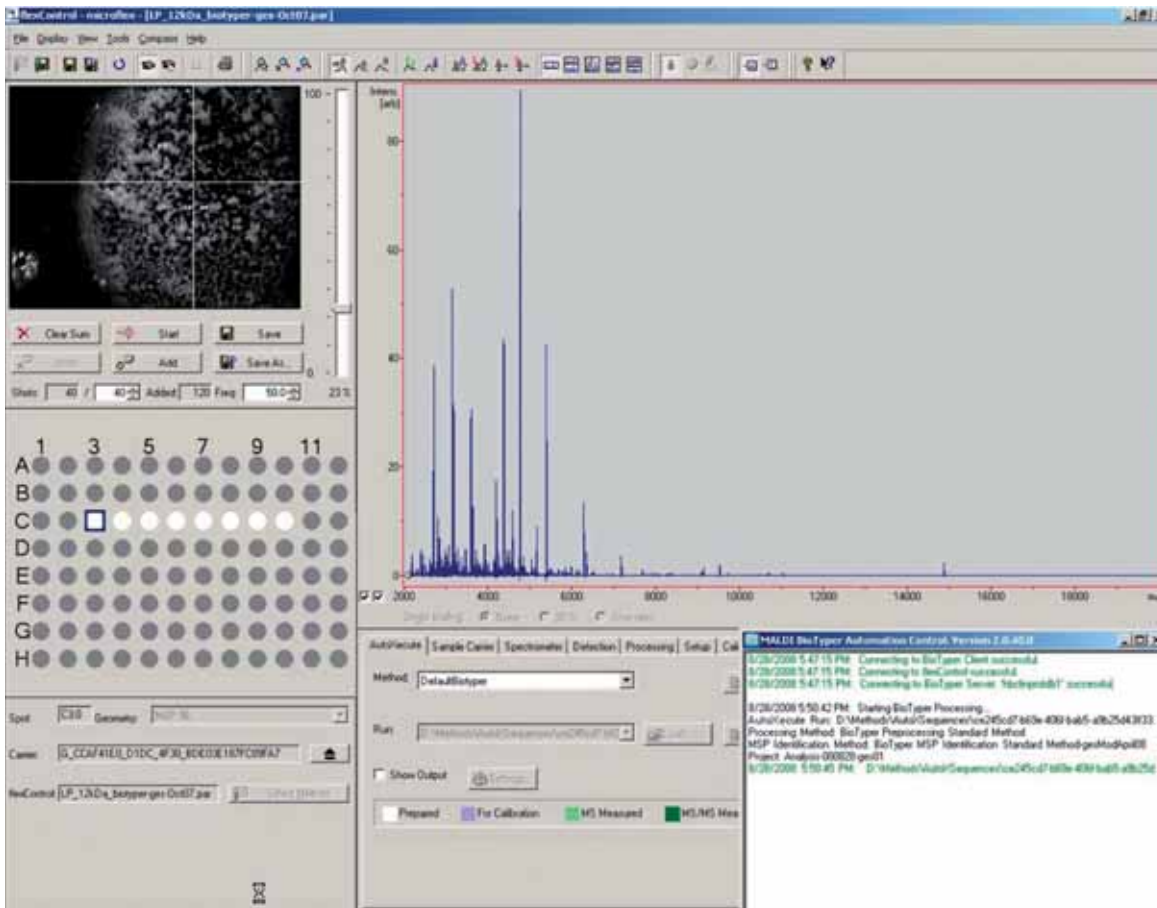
flexControl - microflex - [LP_12kDa_biotyper-geo-Oct07.par]

File Display View Tools Compass Help

100

Clear Sum Start Save

Add Save As...

Shots 40 / 40 Added 120 Freq 50.0 23 %

1 3 5 7 9 11

A

B

C

D

E

F

G

H

Spot C10 Geometry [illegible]

Carrier G_CDAF41E0_D1DC_4F30_8DE03E167FC09FA7

flexControl LP_12kDa_biotyper-geo-Oct07.par

Intens. [a.u.]

80

60

40

20

0

2000 4000 6000 8000 10000 12000 14000 16000 18000

AutoXecute | Sample Carrier | Spectrometer | Detection | Processing | Setup | Cal

Method DefaultBiotyper

Run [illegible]

Show Output

Prepared For Calibration MS Measured MS/MS Mea

MALDI BioTyper Automation Control, Version 2.0.40.0

8/28/2008 5:47:15 PM: Connecting to BioTyper Client successful

8/28/2008 5:47:15 PM: Connecting to flexControl successful

8/28/2008 5:47:15 PM: Connecting to BioTyper Server 'hbcfmpnb01' successful

8/28/2008 5:50:42 PM: Starting BioTyper Processing...

AutoXecute Run: D:\Methods\AutoX\Sequences\ce245cd7-b60e-40fd-bab5-a8b25d43f33

Processing Method: BioTyper Preprocessing Standard Method

MSP Identification Method: BioTyper MSP Identification Standard Method-geoModApril08

Project: Analysis-080828-geo01

8/28/2008 5:50:45 PM: D:\Methods\AutoX\Sequences\ce245cd7-b60e-40fd-bab5-a8b25d